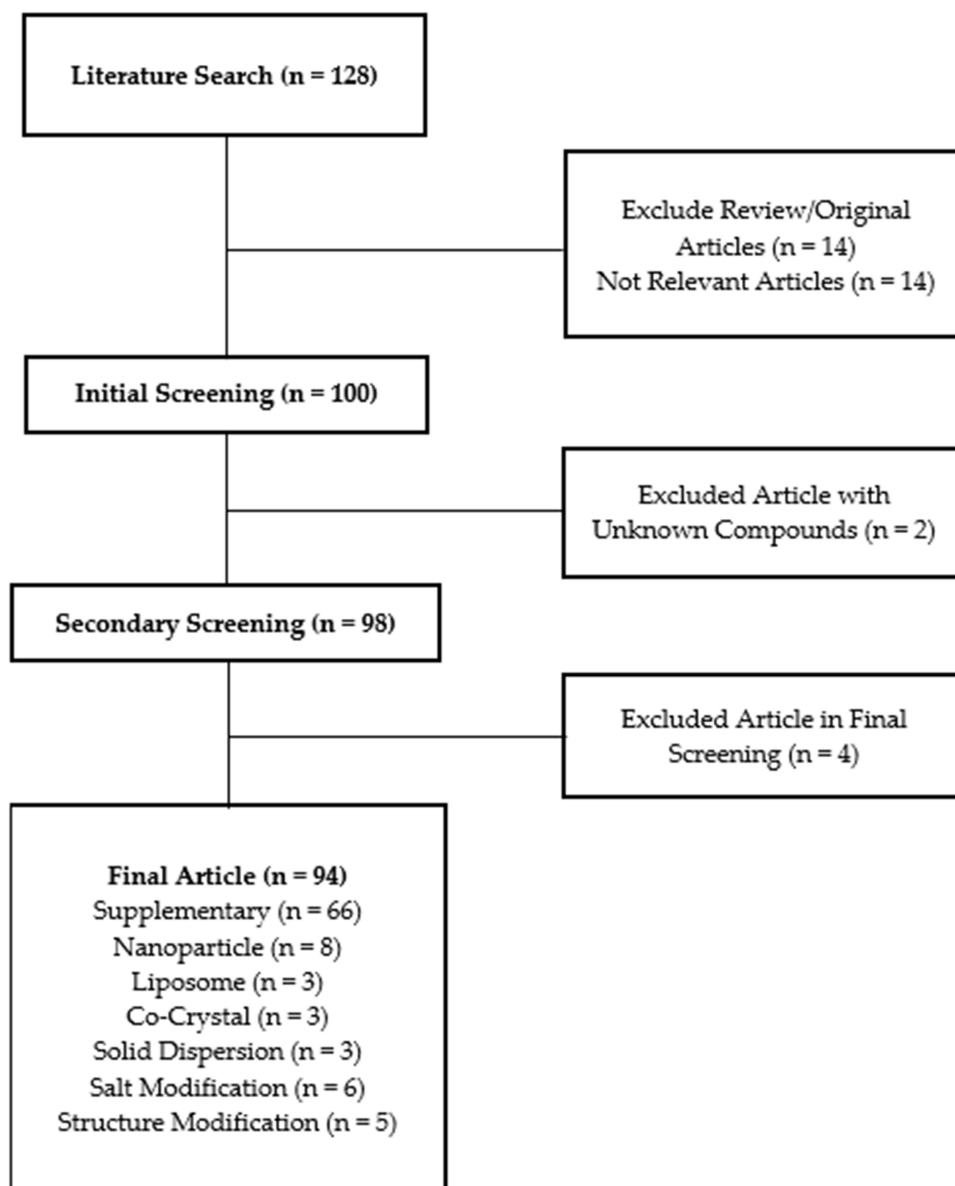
Literature Search (n = 128)

Exclude Review/Original Articles (n = 14)
Not Relevant Articles (n = 14)

Initial Screening (n = 100)

Excluded Article with Unknown Compounds (n = 2)

Secondary Screening (n = 98)

Excluded Article in Final Screening (n = 4)

Final Article (n = 94)
Supplementary (n = 66)
Nanoparticle (n = 8)
Liposome (n = 3)
Co-Crystal (n = 3)
Solid Dispersion (n = 3)
Salt Modification (n = 6)
Structure Modification (n = 5)